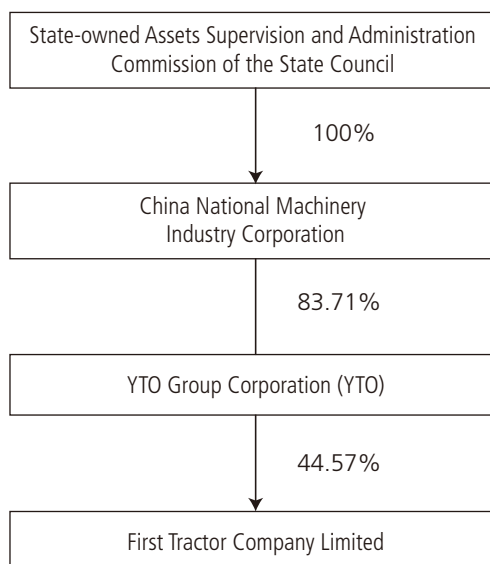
State-owned Assets Supervision and Administration Commission of the State Council

100%

China National Machinery Industry Corporation

83.71%

YTO Group Corporation (YTO)

44.57%

First Tractor Company Limited